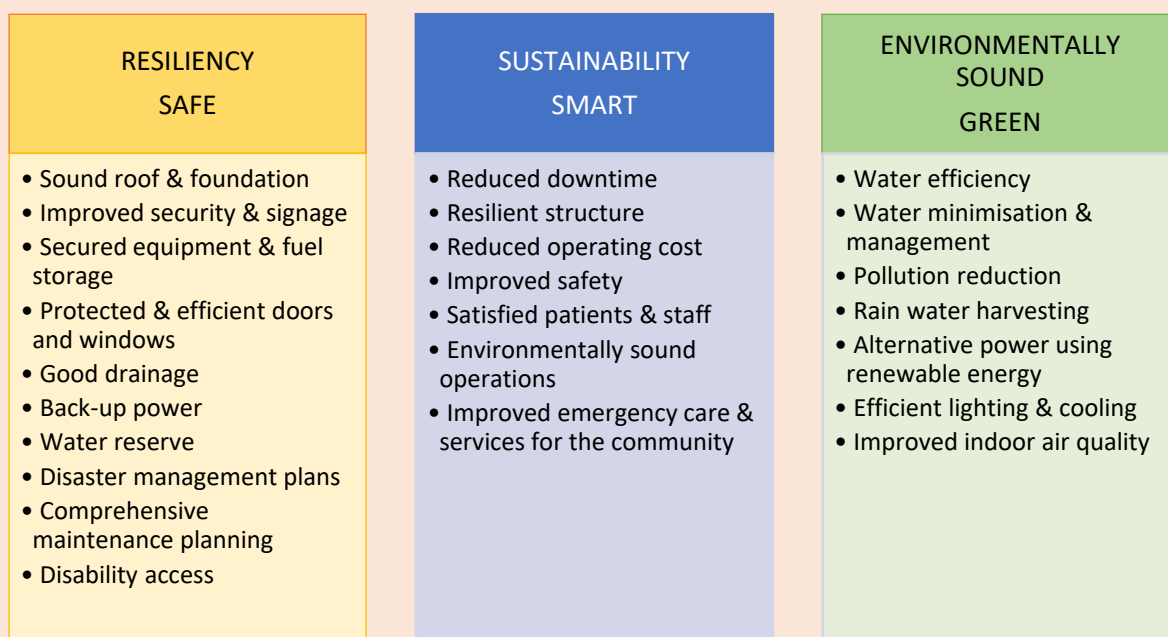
RESILIENCY
SAFE

• Sound roof & foundation
• Improved security & signage
• Secured equipment & fuel storage
• Protected & efficient doors and windows
• Good drainage
• Back-up power
• Water reserve
• Disaster management plans
• Comprehensive maintenance planning
• Disability access

SUSTAINABILITY
SMART

• Reduced downtime
• Resilient structure
• Reduced operating cost
• Improved safety
• Satisfied patients & staff
• Environmentally sound operations
• Improved emergency care & services for the community

ENVIRONMENTALLY SOUND
GREEN

• Water efficiency
• Water minimisation & management
• Pollution reduction
• Rain water harvesting
• Alternative power using renewable energy
• Efficient lighting & cooling
• Improved indoor air quality